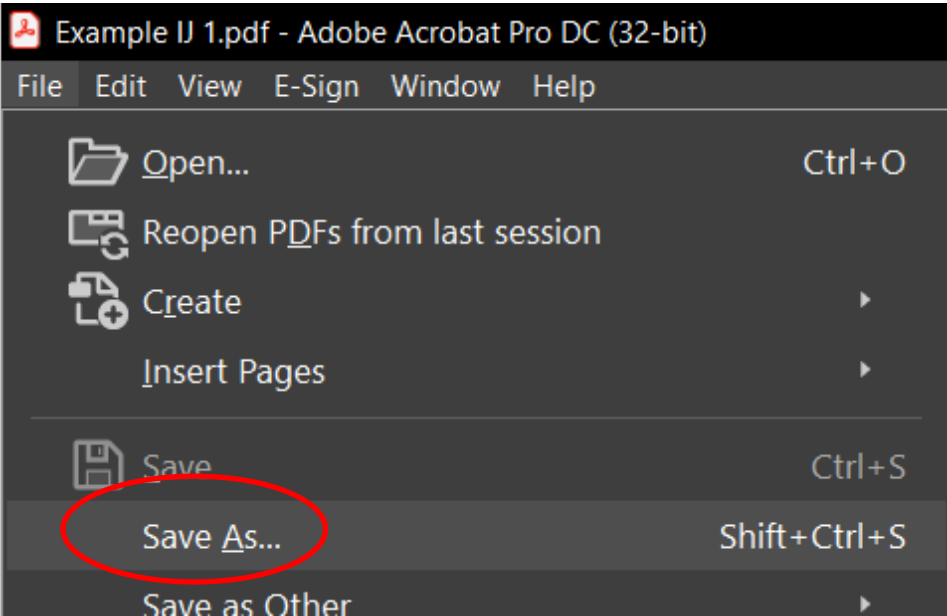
Example IJ 1.pdf - Adobe Acrobat Pro DC (32-bit)

File Edit View E-Sign Window Help

Open... Ctrl+O

Reopen PDFs from last session

Create

Insert Pages

Save Ctrl+S

Save As... Shift+Ctrl+S

Save as Other